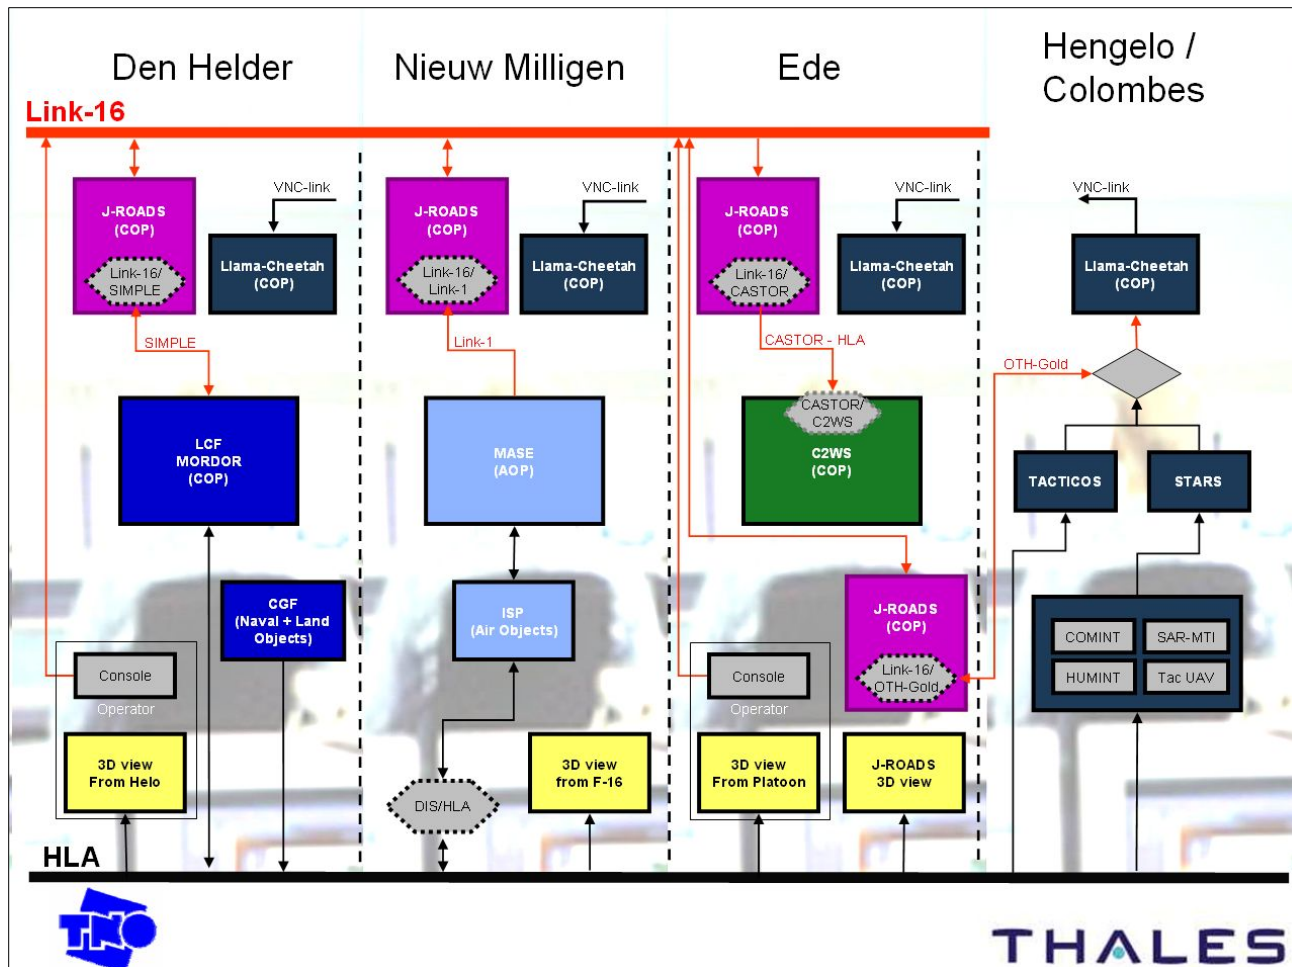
Den Helder

Nieuw Milligen

Ede

Hengelo / Colombes

Link-16

J-ROADS (COP)

Link-16/ SIMPLE

VNC-link

Llama-Cheetah (COP)

SIMPLE

LCF MORDOR (COP)

CGF (Naval + Land Objects)

Console

Operator

3D view From Helo

J-ROADS (COP)

Link-16/ Link-1

VNC-link

Llama-Cheetah (COP)

Link-1

MASE (AOP)

ISP (Air Objects)

DIS/HLA

3D view from F-16

J-ROADS (COP)

Link-16/ CASTOR

VNC-link

Llama-Cheetah (COP)

CASTOR - HLA

CASTOR/ C2WS

C2WS (COP)

J-ROADS (COP)

Link-16/ OTH-Gold

Console

Operator

3D view From Platoon

J-ROADS 3D view

VNC-link

Llama-Cheetah (COP)

OTH-Gold

TACTICOS

STARS

COMINT

SAR-MTI

HUMINT

Tac UAV

HLA

TNO

THALES